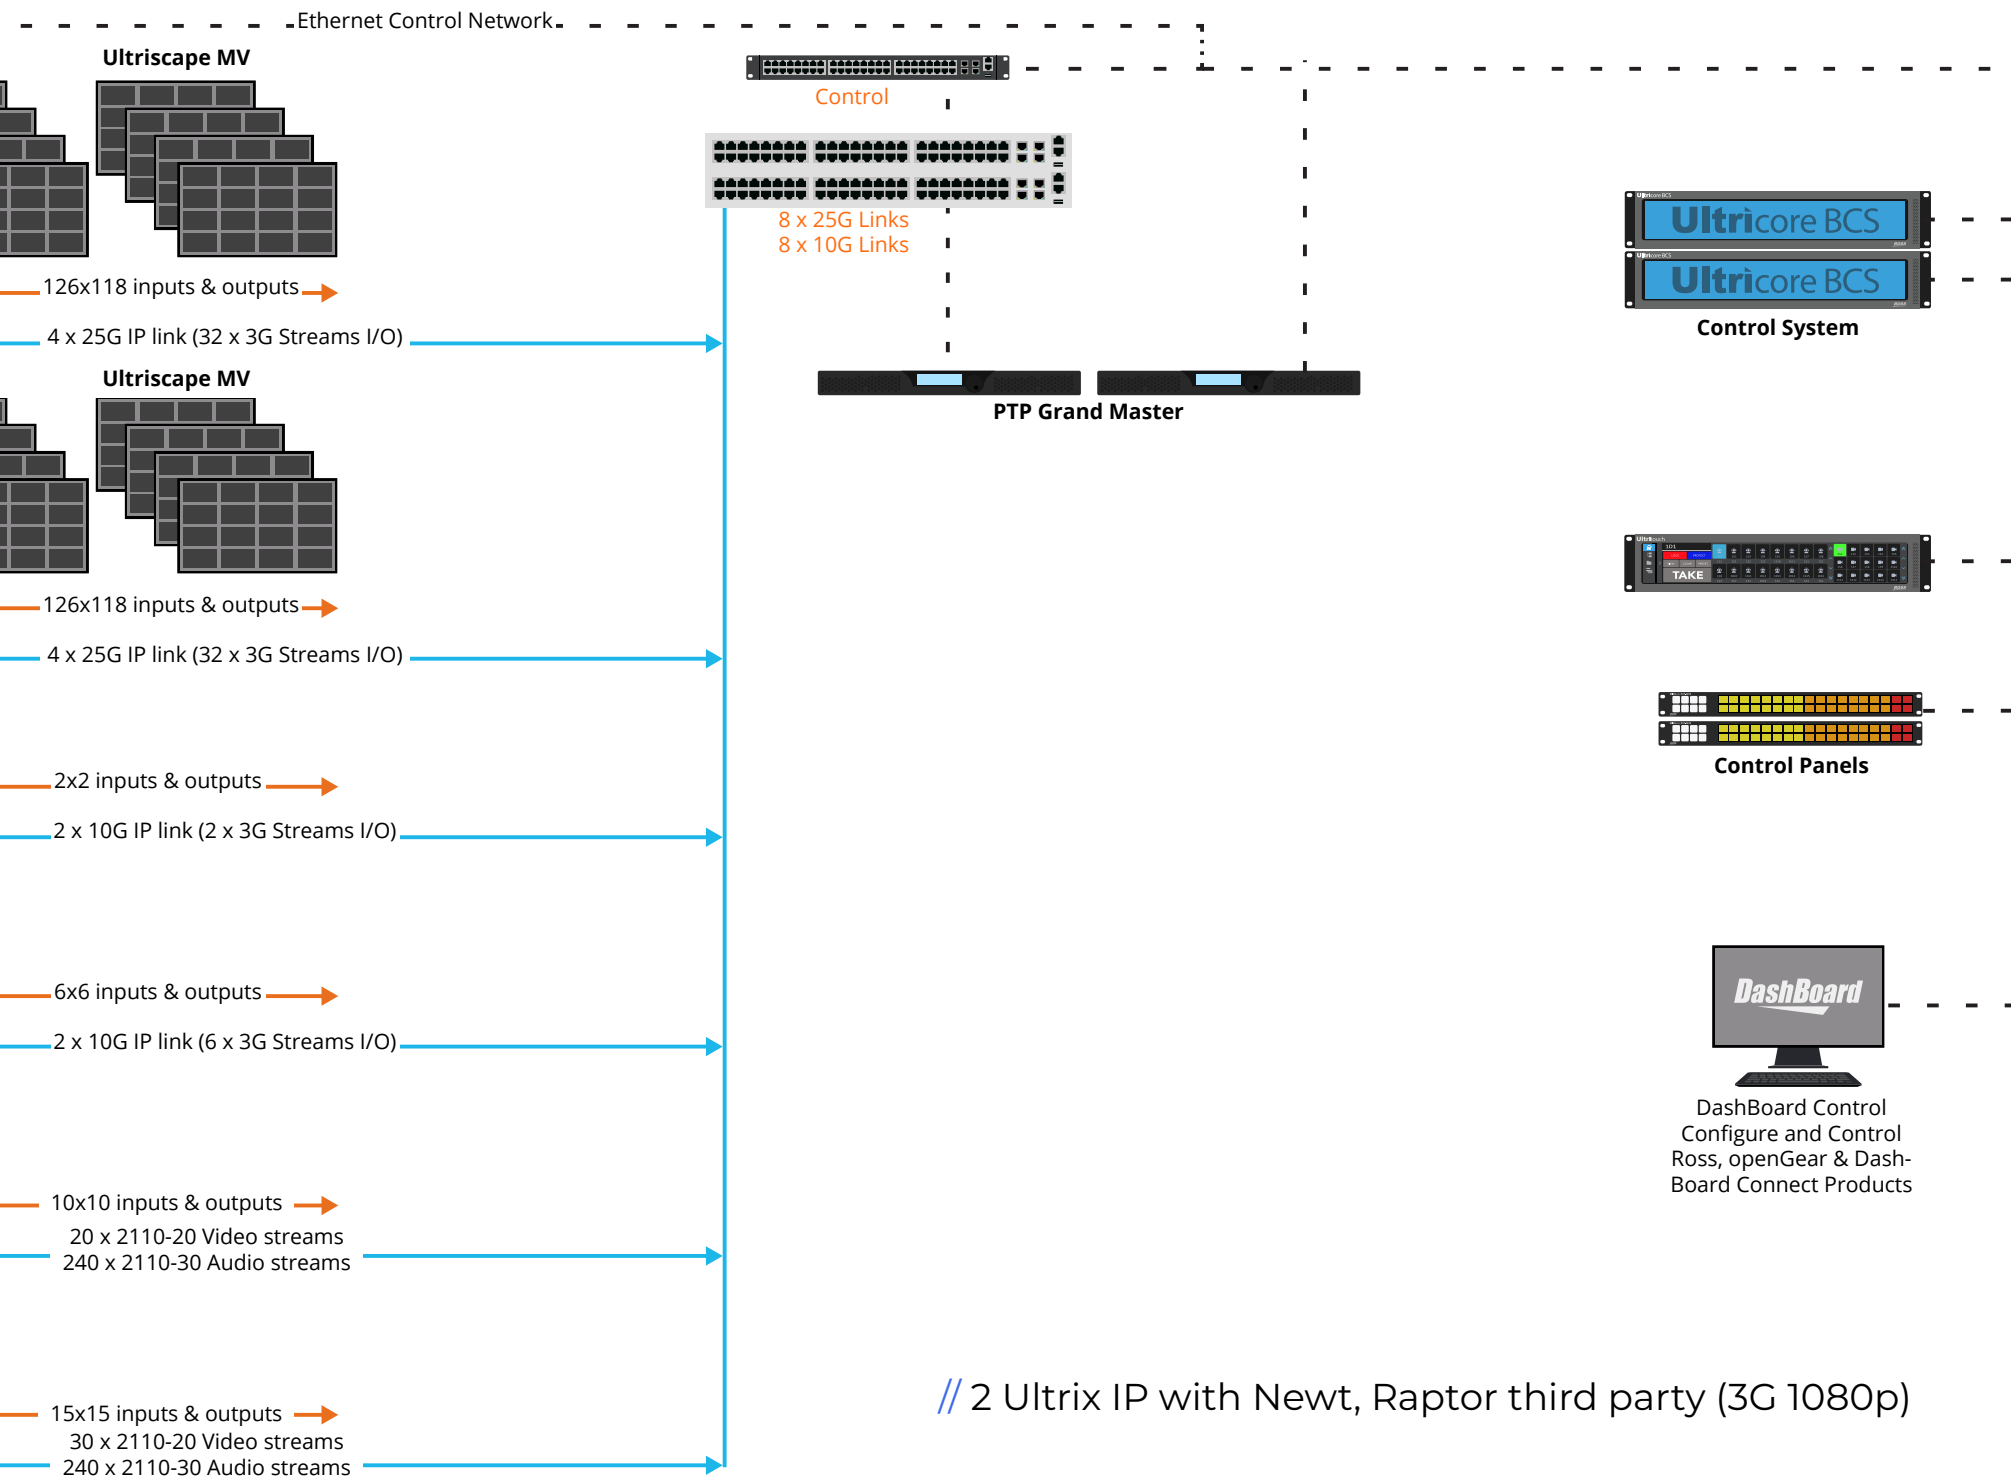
Ethernet Control Network

Ultriscape MV

126x118 inputs & outputs

4 x 25G IP link (32 x 3G Streams I/O)

Ultriscape MV

126x118 inputs & outputs

4 x 25G IP link (32 x 3G Streams I/O)

2x2 inputs & outputs

2 x 10G IP link (2 x 3G Streams I/O)

6x6 inputs & outputs

2 x 10G IP link (6 x 3G Streams I/O)

10x10 inputs & outputs

20 x 2110-20 Video streams
240 x 2110-30 Audio streams

15x15 inputs & outputs

30 x 2110-20 Video streams
240 x 2110-30 Audio streams

Control

8 x 25G Links
8 x 10G Links

PTP Grand Master

Ultricore BCS

Ultricore BCS

Control System

TAKE

Control Panels

DashBoard

DashBoard Control
Configure and Control
Ross, openGear & DashBoard Connect Products

// 2 Ultrix IP with Newt, Raptor third party (3G 1080p)